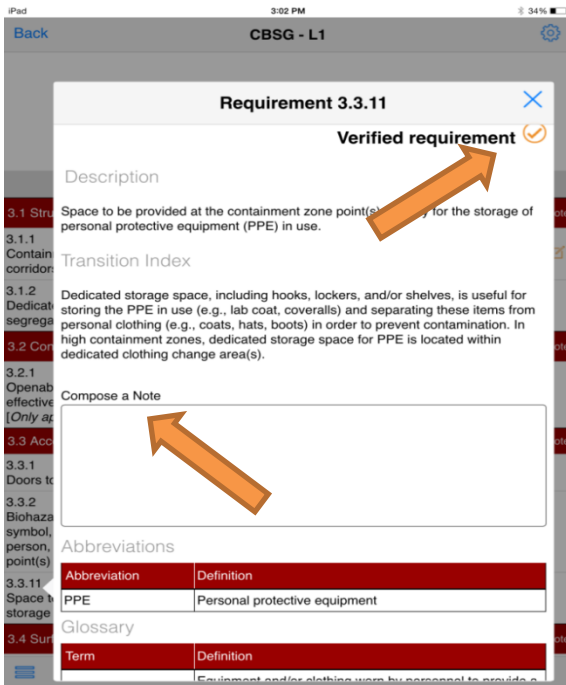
iPad
3:02 PM
34%

Back
CBSG - L1

Requirement 3.3.11

Verified requirement

Description

Space to be provided at the containment zone point(s) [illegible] for the storage of personal protective equipment (PPE) in use.

Transition Index

Dedicated storage space, including hooks, lockers, and/or shelves, is useful for storing the PPE in use (e.g., lab coat, coveralls) and separating these items from personal clothing (e.g., coats, hats, boots) in order to prevent contamination. In high containment zones, dedicated storage space for PPE is located within dedicated clothing change area(s).

Compose a Note

Abbreviations

| Abbreviation | Definition |
|---|---|
| PPE | Personal protective equipment |

Glossary

| Term | Definition |
|---|---|
| | Equipment and/or clothing worn by personnel to provide a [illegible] |

3.1 Stru
3.1.1
Contai
corrido
3.1.2
Dedica
segreg
3.2 Co
3.2.1
Openab
effectiv
[Only ap
3.3 Acc
3.3.1
Doors t
3.3.2
Biohaza
symbol,
person,
point(s)
3.3.11
Space t
storage
3.4 Sur
ote
ote
ote
ote